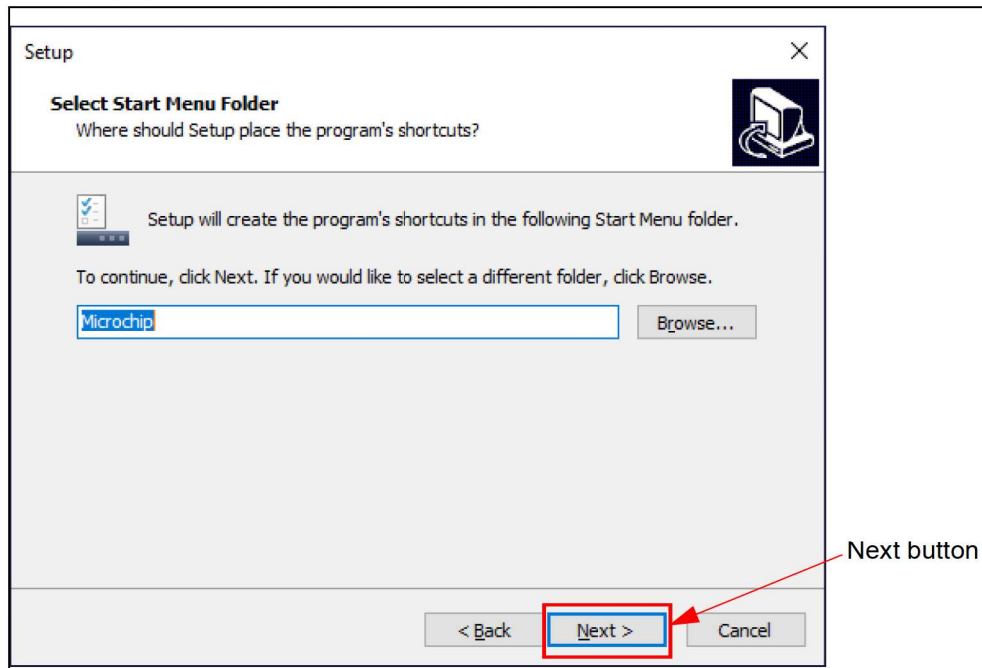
Setup

Select Start Menu Folder
Where should Setup place the program's shortcuts?

Setup will create the program's shortcuts in the following Start Menu folder.

To continue, click Next. If you would like to select a different folder, click Browse.

Microchip

Browse...

Next button

< Back

Next >

Cancel